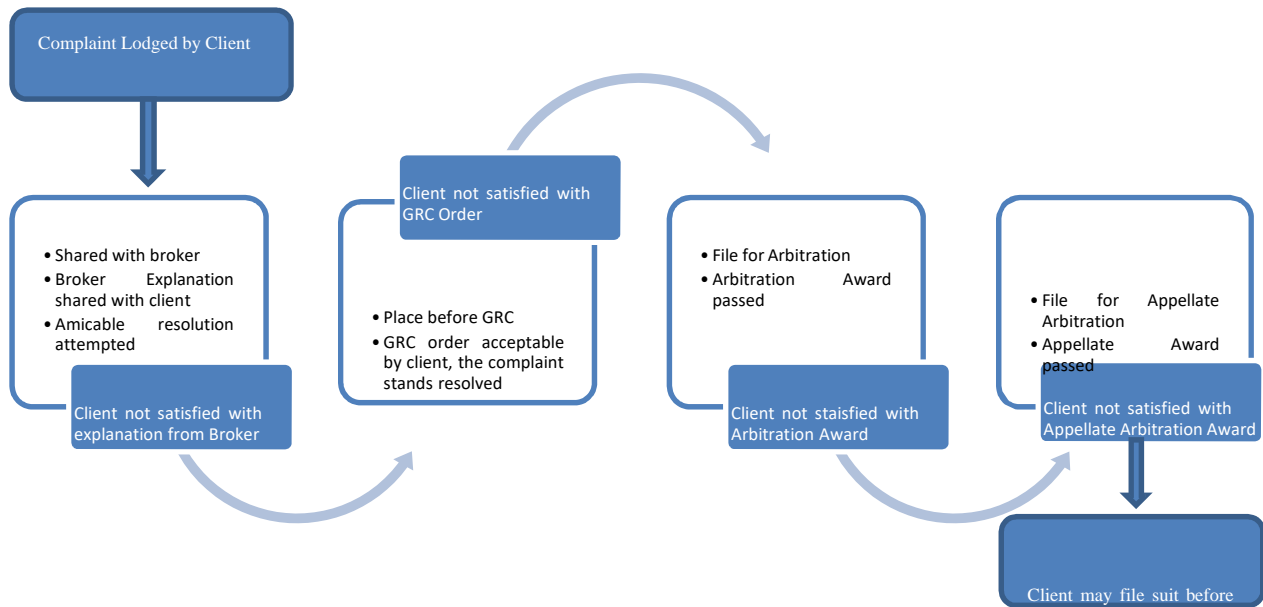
Complaint Lodged by Client

• Shared with broker
• Broker Explanation shared with client
• Amicable resolution attempted

Client not satisfied with explanation from Broker

Client not satisfied with GRC Order

• Place before GRC
• GRC order acceptable by client, the complaint stands resolved

• File for Arbitration
• Arbitration Award passed

Client not staisfied with Arbitration Award

• File for Appellate Arbitration
• Appellate Award passed

Client not satisfied with Appellate Arbitration Award

Client may file suit before